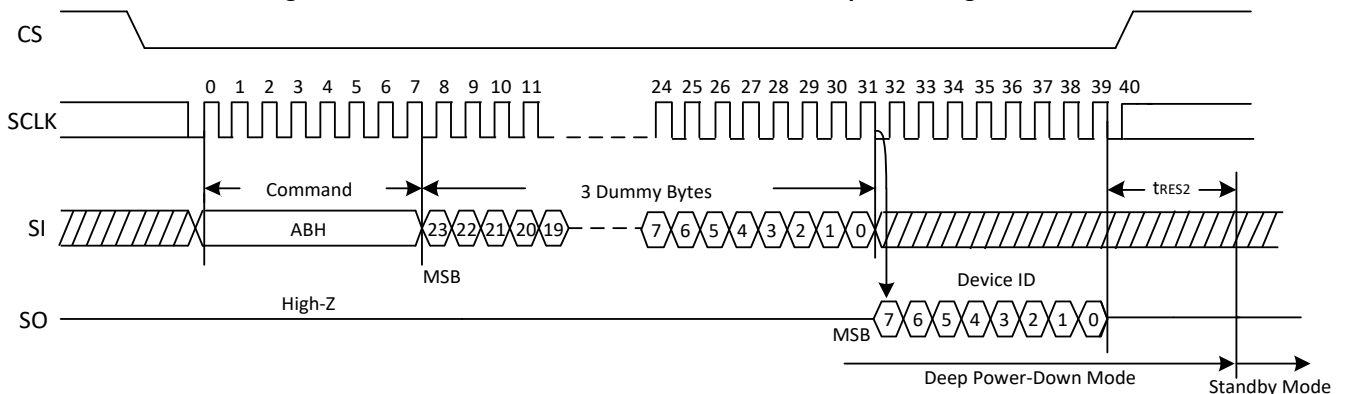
CS

SCLK

0 1 2 3 4 5 6 7 8 9 10 11

24 25 26 27 28 29 30 31 32 33 34 35 36 37 38 39 40

Command

3 Dummy Bytes

$t_{RES2}$

SI

ABH

23 22 21 20 19

7 6 5 4 3 2 1 0

MSB

Device ID

SO

High-Z

MSB

7 6 5 4 3 2 1 0

Deep Power-Down Mode

Standby Mode